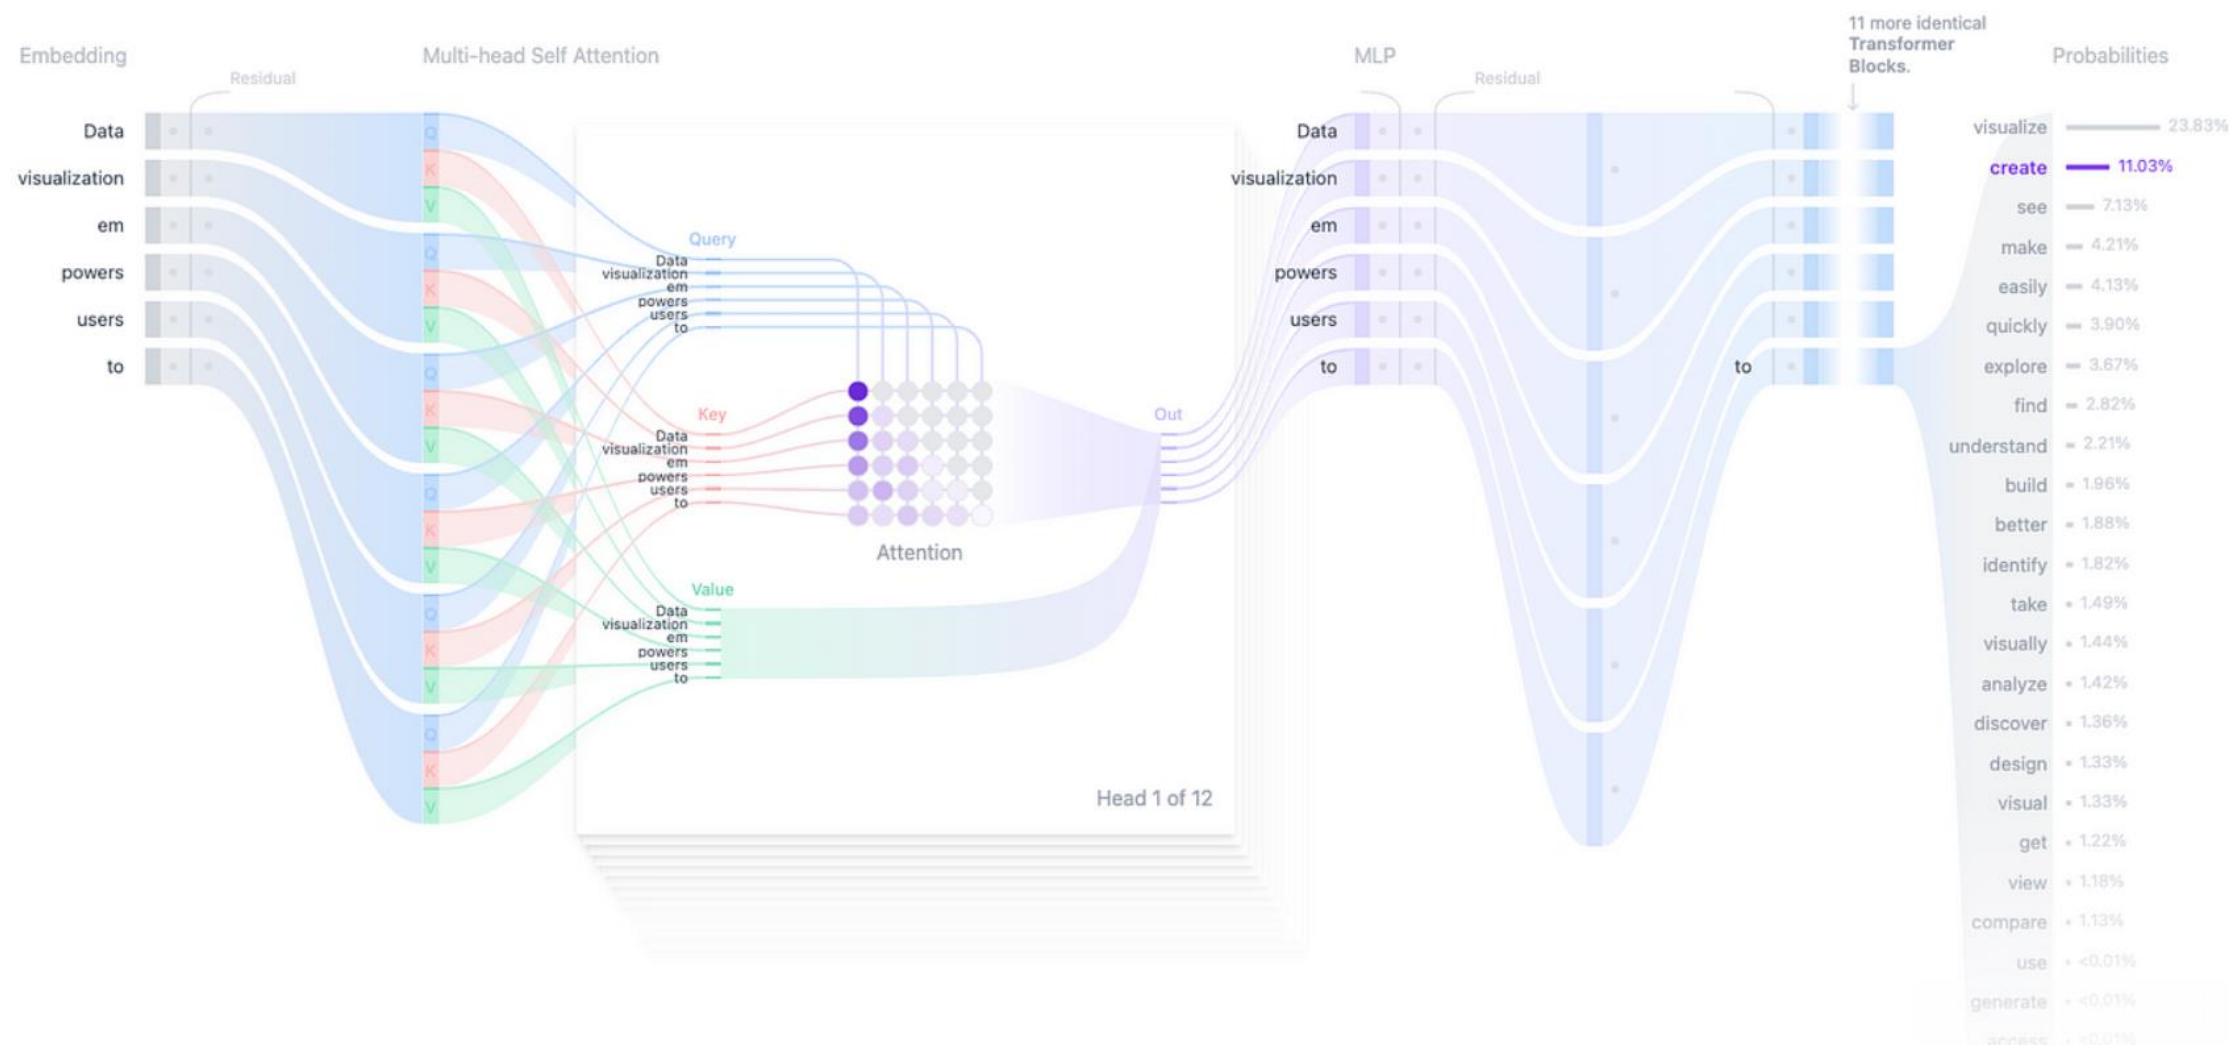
Embedding

Residual

Multi-head Self Attention

MLP

Residual

11 more identical Transformer Blocks.

Probabilities

Data
visualization
em
powers
users
to

Q K V Q K V Q K V Q K V Q K V Q K V

Query
Data
visualization
em
powers
users
to

Key
Data
visualization
em
powers
users
to

Value
Data
visualization
em
powers
users
to

Attention

Out

Head 1 of 12

Data
visualization
em
powers
users
to

to

visualize 23.83%
create 11.03%
see 7.13%
make 4.21%
easily 4.13%
quickly 3.90%
explore 3.67%
find 2.82%
understand 2.21%
build 1.96%
better 1.88%
identify 1.82%
take 1.49%
visually 1.44%
analyze 1.42%
discover 1.36%
design 1.33%
visual 1.33%
get 1.22%
view 1.18%
compare 1.13%
use <0.01%
generate <0.01%
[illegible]